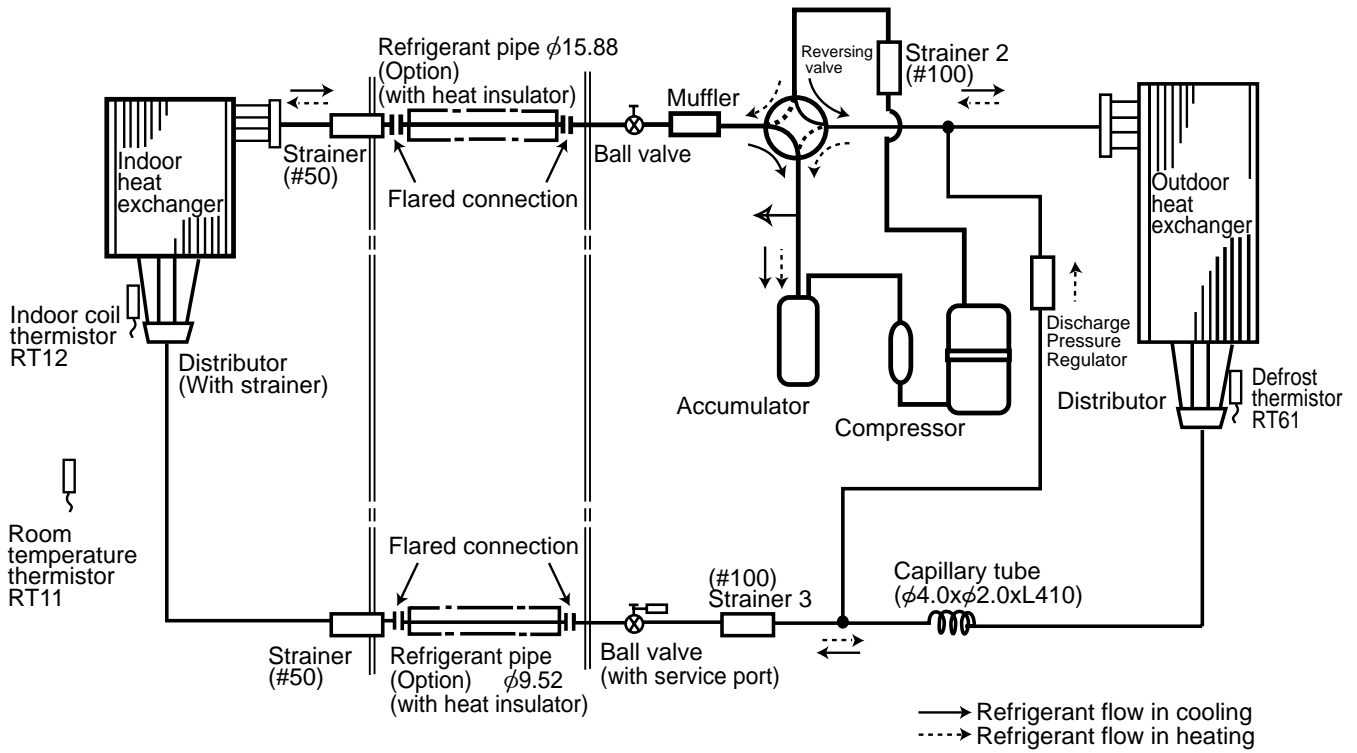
Refrigerant pipe $\phi$15.88 (Option) (with heat insulator)

Reversing valve

Strainer 2 (#100)

Indoor heat exchanger

Strainer (#50)

Flared connection

Ball valve

Muffler

Outdoor heat exchanger

Indoor coil thermistor RT12

Distributor (With strainer)

Discharge Pressure Regulator

Accumulator

Compressor

Distributor

Defrost thermistor RT61

Room temperature thermistor RT11

Flared connection

(#100) Strainer 3

Capillary tube ($\phi$4.0x$\phi$2.0xL410)

Strainer (#50)

Refrigerant pipe (Option) $\phi$9.52 (with heat insulator)

Ball valve (with service port)

Refrigerant flow in cooling
Refrigerant flow in heating